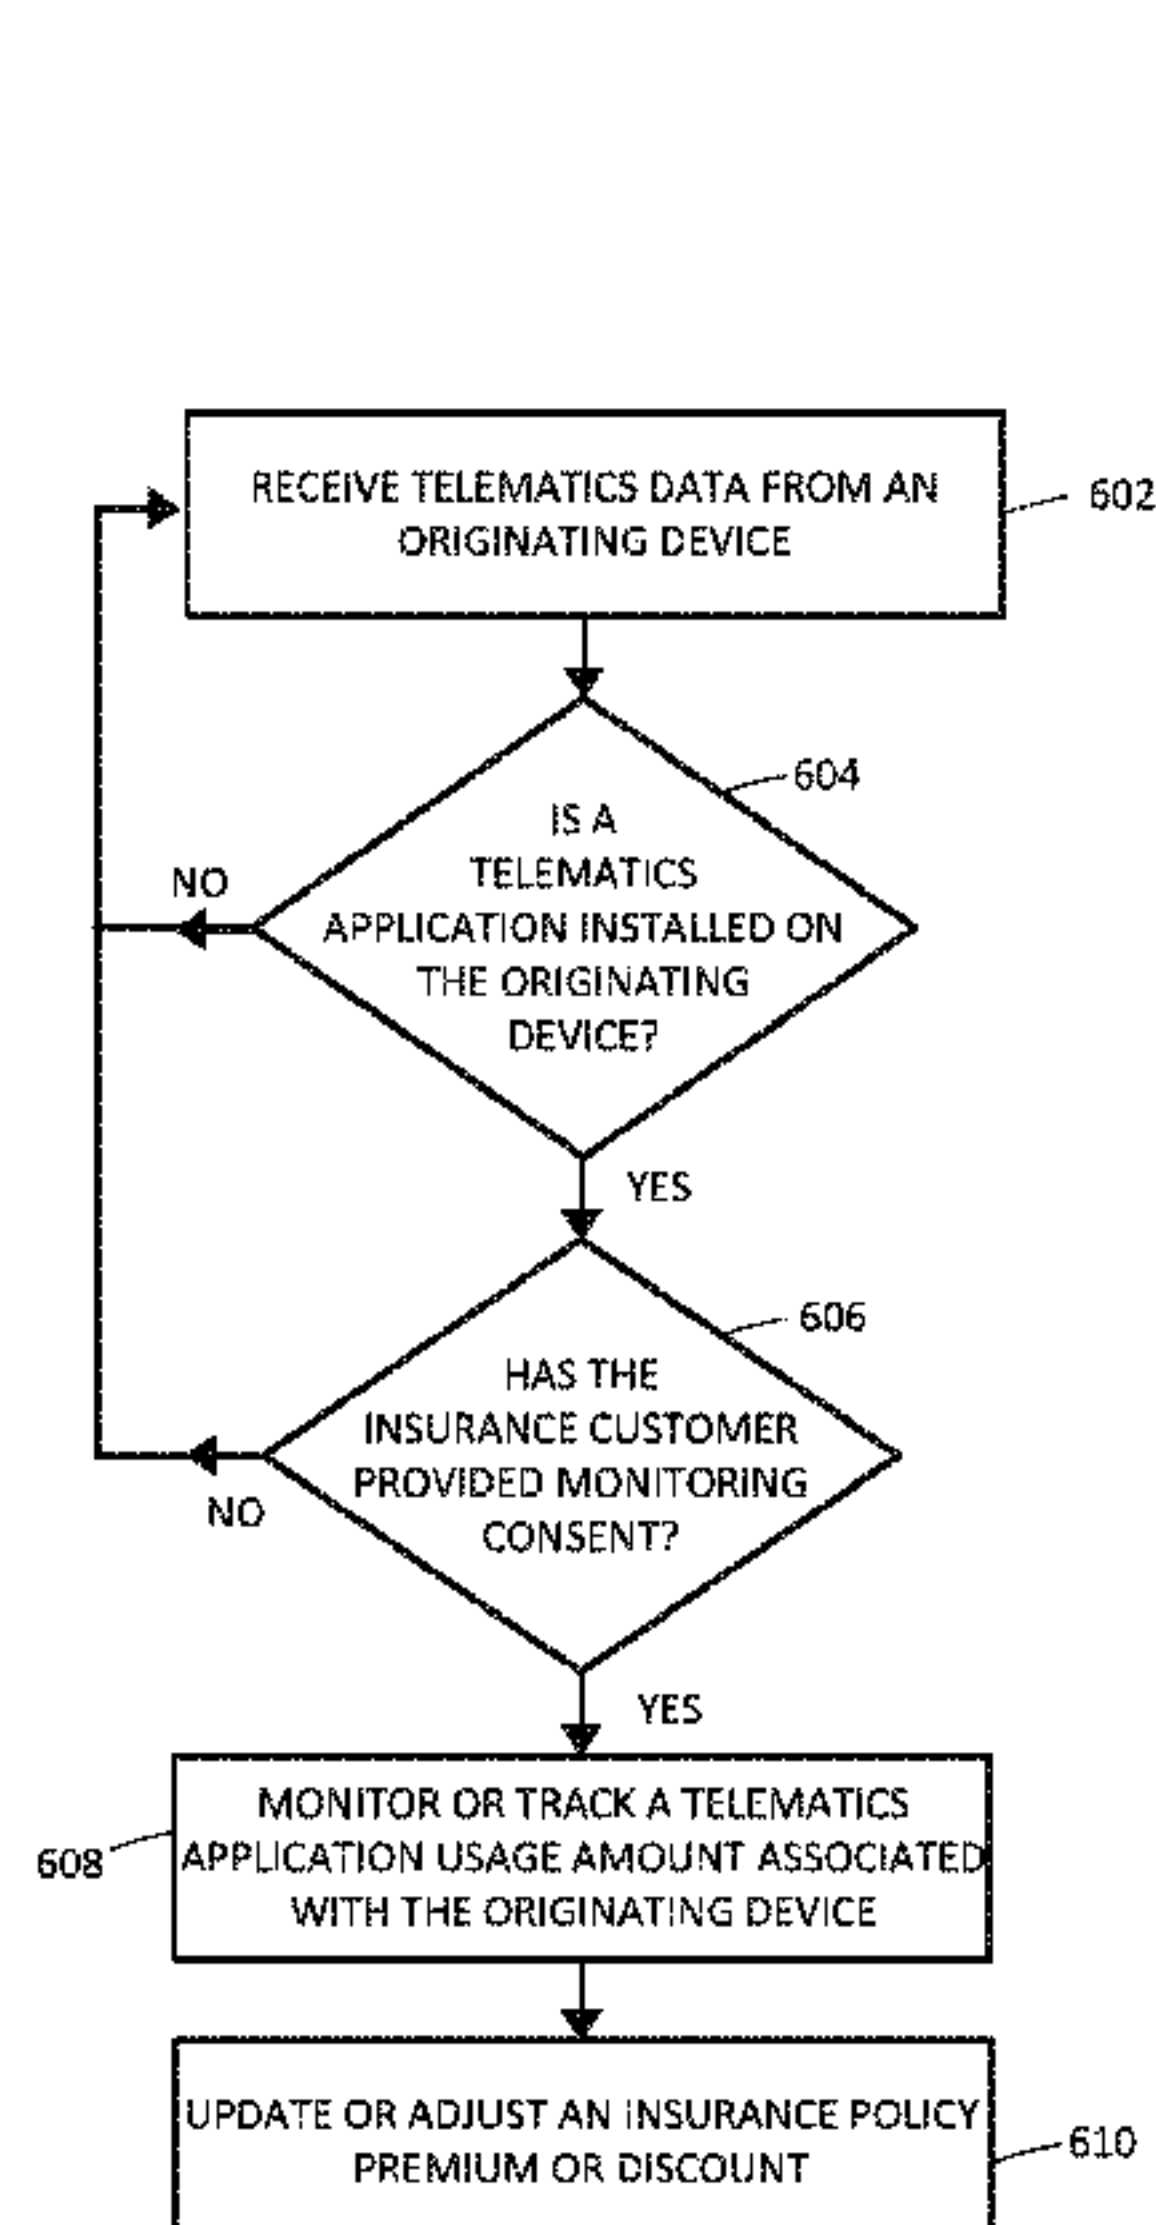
RECEIVE TELEMATICS DATA FROM AN ORIGINATING DEVICE

602

604

IS A TELEMATICS APPLICATION INSTALLED ON THE ORIGINATING DEVICE?

NO

YES

606

HAS THE INSURANCE CUSTOMER PROVIDED MONITORING CONSENT?

NO

YES

608

MONITOR OR TRACK A TELEMATICS APPLICATION USAGE AMOUNT ASSOCIATED WITH THE ORIGINATING DEVICE

UPDATE OR ADJUST AN INSURANCE POLICY PREMIUM OR DISCOUNT

610